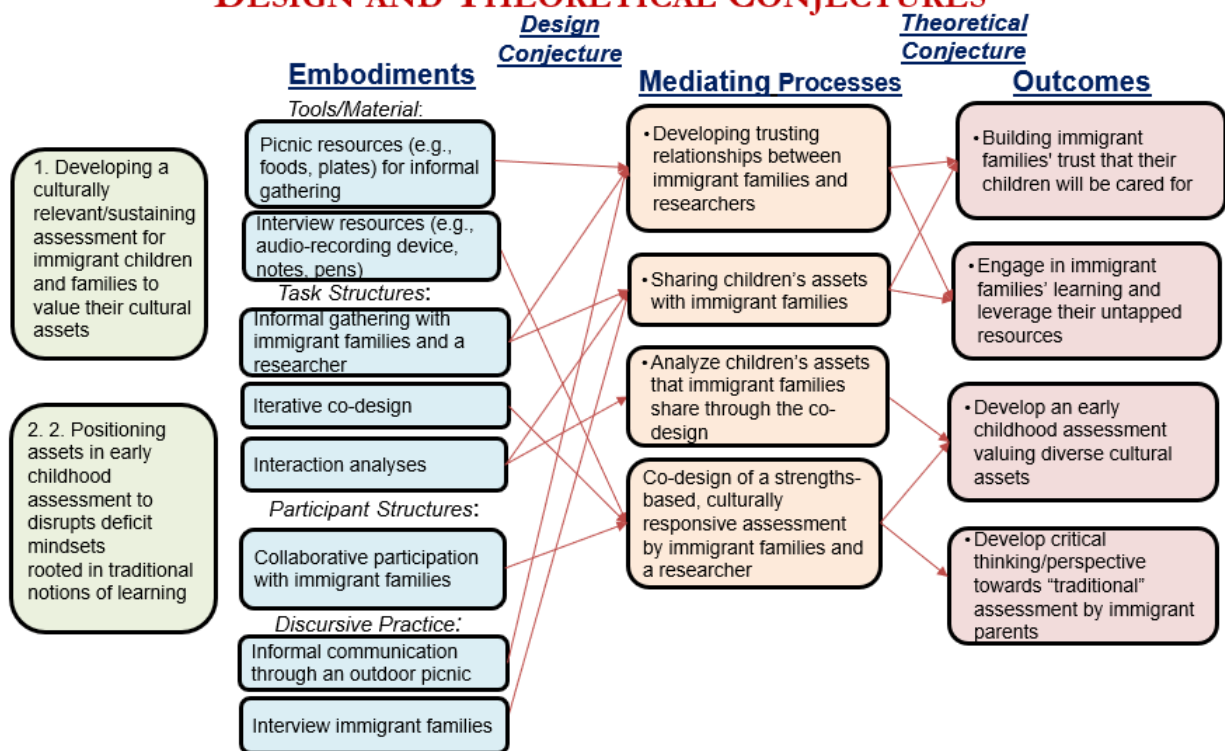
DESIGN AND THEORETICAL CONJECTURES

Design Conjecture

Theoretical Conjecture

1. Developing a culturally relevant/sustaining assessment for immigrant children and families to value their cultural assets

2. 2. Positioning assets in early childhood assessment to disrupts deficit mindsets rooted in traditional notions of learning

Embodiments

Tools/Material:

Picnic resources (e.g., foods, plates) for informal gathering

Interview resources (e.g., audio-recording device, notes, pens)

Task Structures:

Informal gathering with immigrant families and a researcher

Iterative co-design

Interaction analyses

Participant Structures:

Collaborative participation with immigrant families

Discursive Practice:

Informal communication through an outdoor picnic

Interview immigrant families

Mediating Processes

• Developing trusting relationships between immigrant families and researchers

• Sharing children's assets with immigrant families

• Analyze children's assets that immigrant families share through the co-design

Co-design of a strengths-based, culturally responsive assessment by immigrant families and a researcher

Outcomes

• Building immigrant families' trust that their children will be cared for

• Engage in immigrant families' learning and leverage their untapped resources

• Develop an early childhood assessment valuing diverse cultural assets

• Develop critical thinking/perspective towards "traditional" assessment by immigrant parents